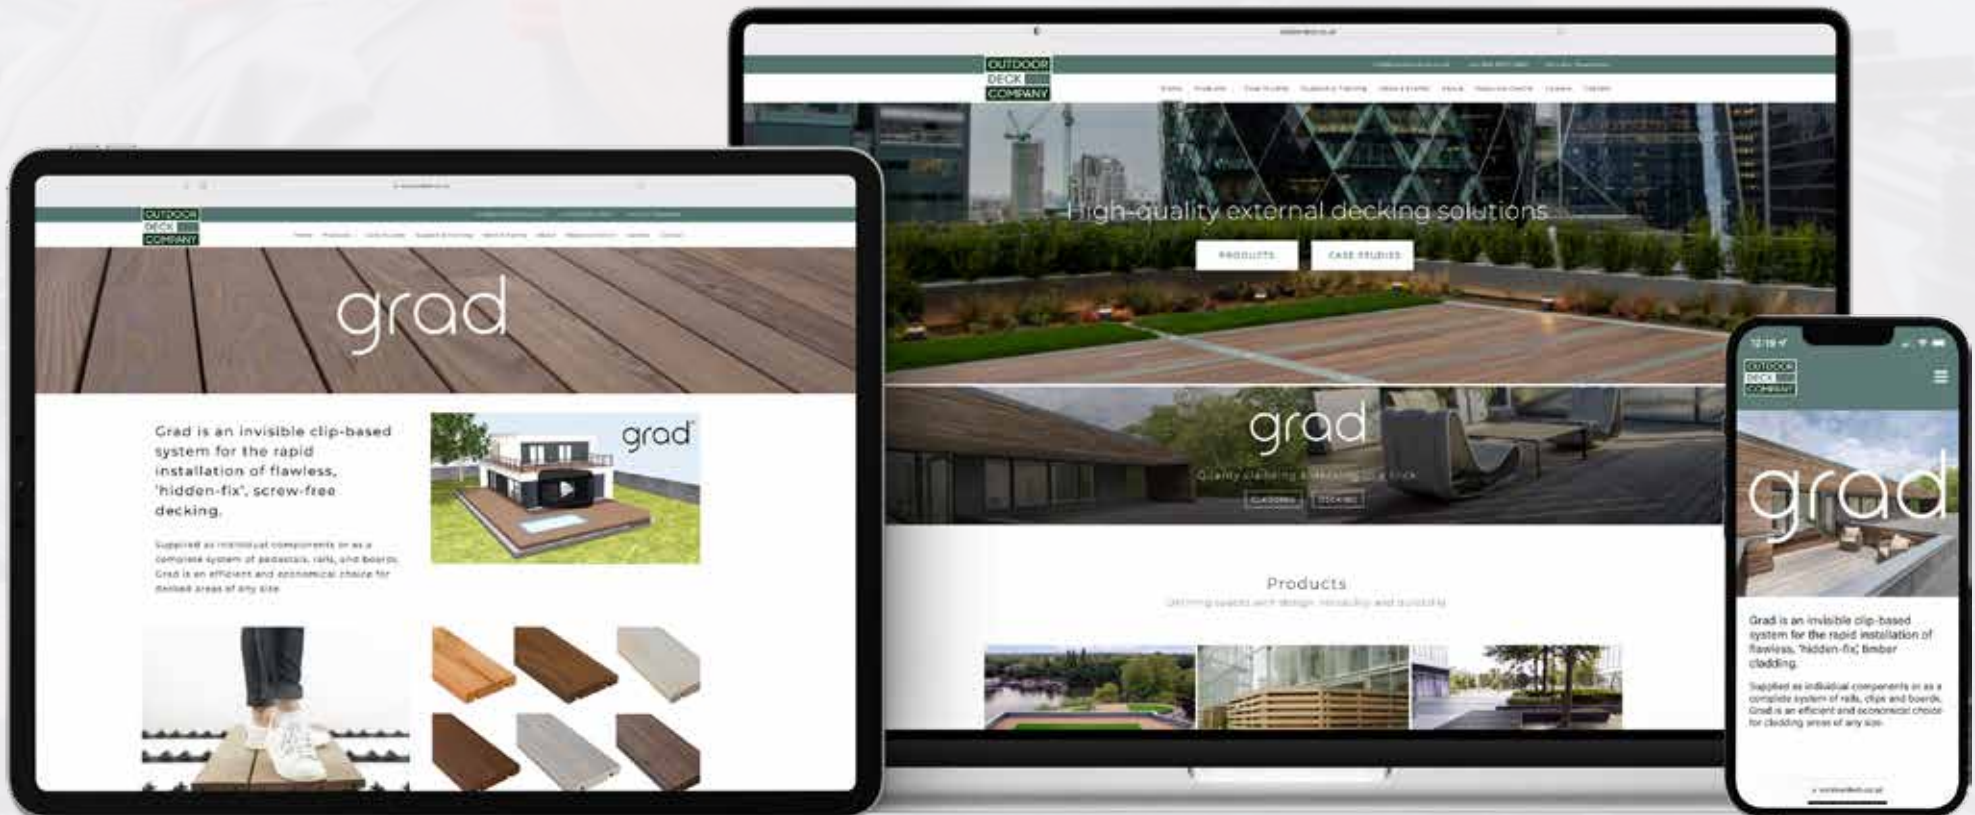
OUTDOOR DECK COMPANY

grad

Grad is an invisible clip-based system for the rapid installation of flawless, 'hidden-fix', screw-free decking.

Supplied as individual components or as a complete system of pedestals, rails, and boards. Grad is an efficient and economical choice for decked areas of any size.

grad

OUTDOOR DECK COMPANY

High-quality external decking solutions

PRODUCTS

CASE STUDIES

grad

Quality cladding & decking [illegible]

CLADDING

DECKING

Products

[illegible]

OUTDOOR DECK COMPANY

grad

Grad is an invisible clip-based system for the rapid installation of flawless, 'hidden-fix', timber cladding.

Supplied as individual components or as a complete system of rails, clips and boards. Grad is an efficient and economical choice for cladding areas of any size.